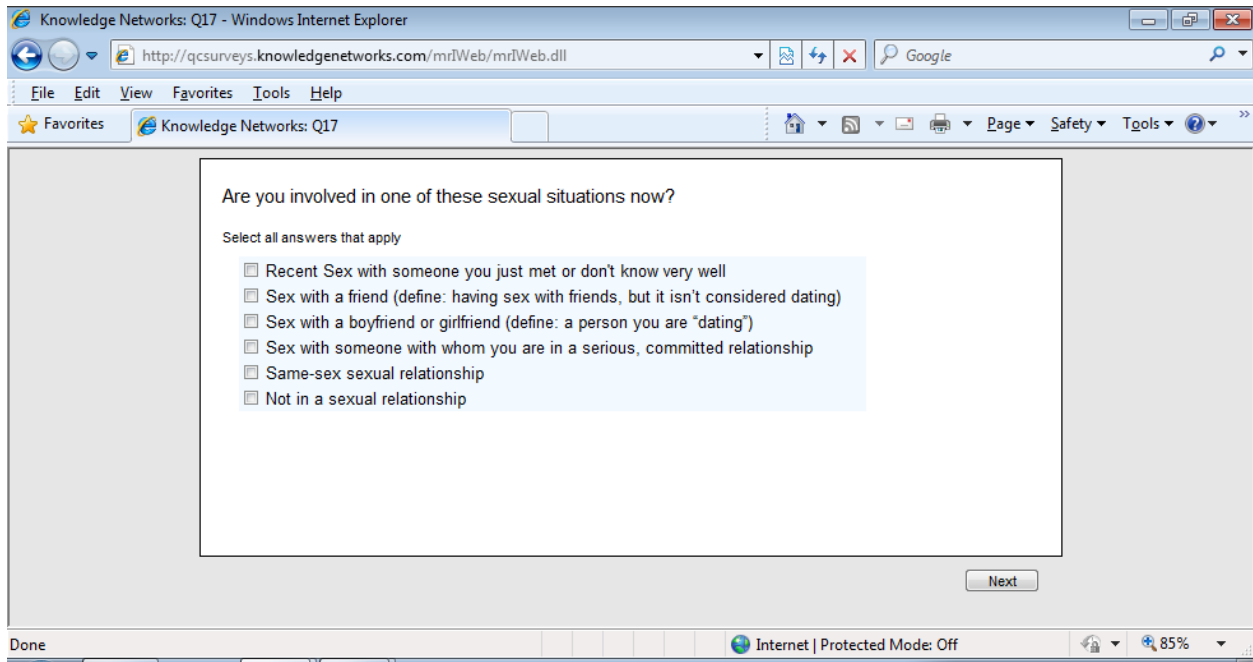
Knowledge Networks: Q17 - Windows Internet Explorer

http://qcsurveys.knowledgenetworks.com/mrIWeb/mrIWeb.dll

Google

File Edit View Favorites Tools Help

Favorites Knowledge Networks: Q17

Page Safety Tools

Are you involved in one of these sexual situations now?

Select all answers that apply

☐ Recent Sex with someone you just met or don't know very well
☐ Sex with a friend (define: having sex with friends, but it isn't considered dating)
☐ Sex with a boyfriend or girlfriend (define: a person you are "dating")
☐ Sex with someone with whom you are in a serious, committed relationship
☐ Same-sex sexual relationship
☐ Not in a sexual relationship

Next

Done

Internet | Protected Mode: Off

85%